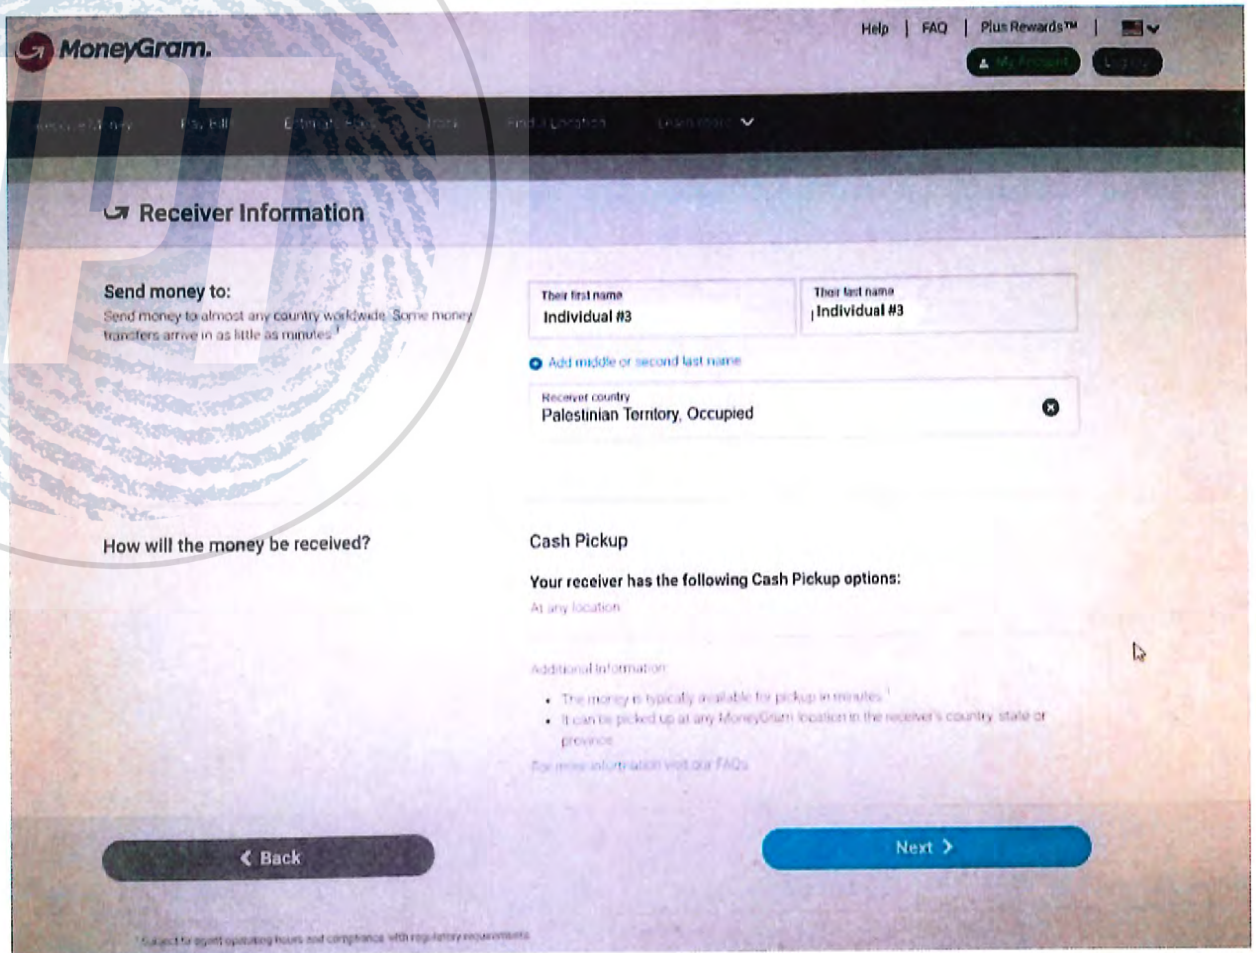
MoneyGram.

Help | FAQ | Plus Rewards™ |

My Account Log Out

Send Money Pay Bill Estimate Fees Track Find a Location Learn more

Receiver Information

Send money to:

Send money to almost any country worldwide. Some money transfers arrive in as little as minutes.¹

Their first name
Individual #3

Their last name
Individual #3

Add middle or second last name

Receiver country
Palestinian Territory, Occupied

How will the money be received?

Cash Pickup

Your receiver has the following Cash Pickup options:

At any location

Additional Information

- The money is typically available for pickup in minutes.¹
- It can be picked up at any MoneyGram location in the receiver's country, state or province.

For more information visit our FAQs.

Back

Next

¹ Subject to agent operating hours and compliance with regulatory requirements.